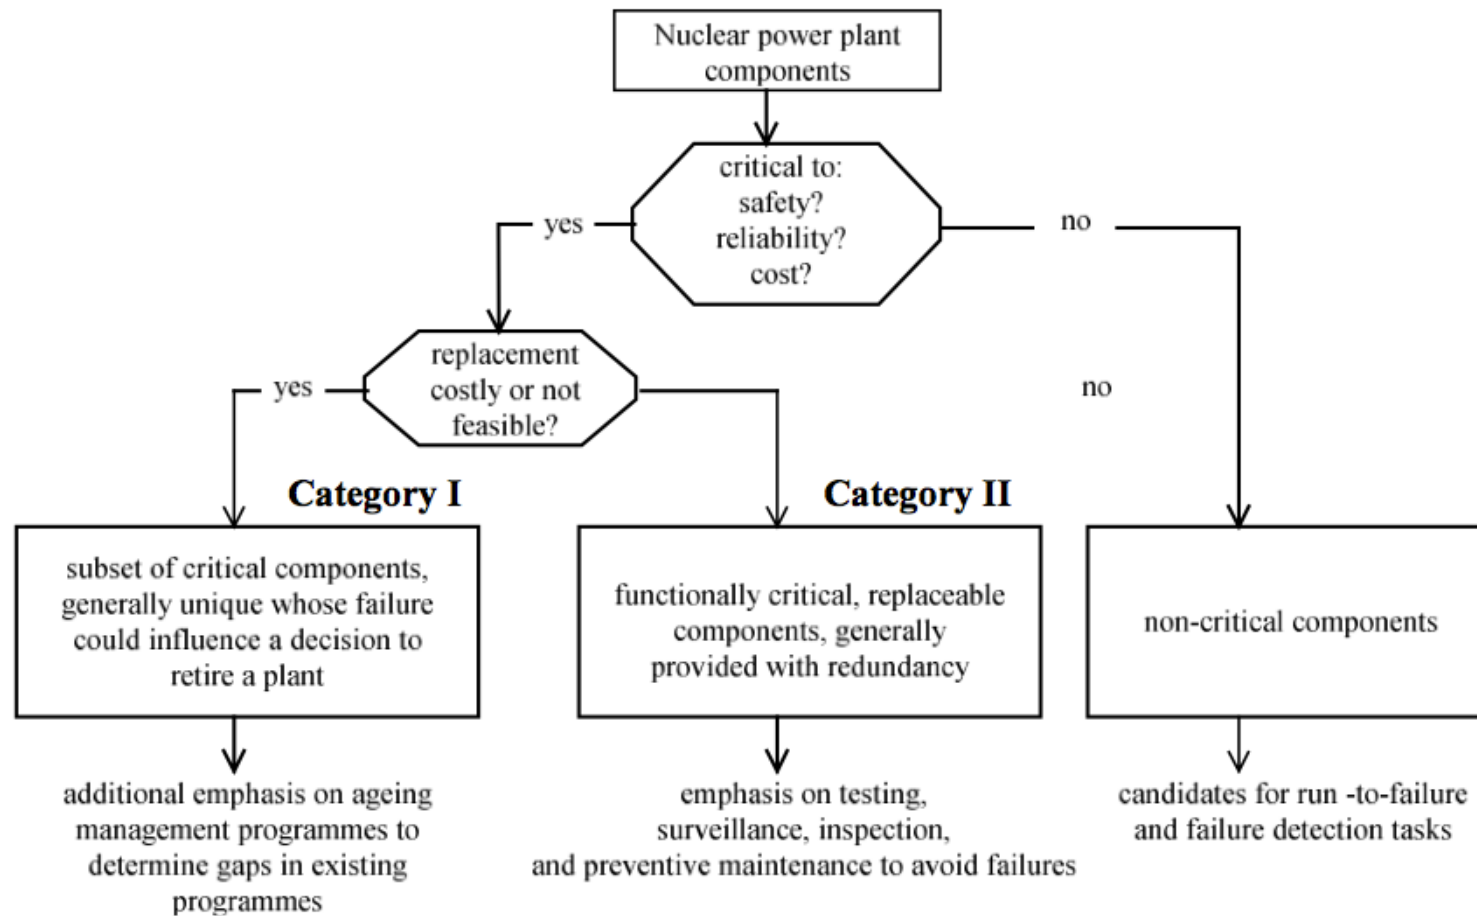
Nuclear power plant components

critical to: safety? reliability? cost?

yes

no

replacement costly or not feasible?

yes

no

Category I

Category II

subset of critical components, generally unique whose failure could influence a decision to retire a plant

functionally critical, replaceable components, generally provided with redundancy

non-critical components

additional emphasis on ageing management programmes to determine gaps in existing programmes

emphasis on testing, surveillance, inspection, and preventive maintenance to avoid failures

candidates for run -to-failure and failure detection tasks